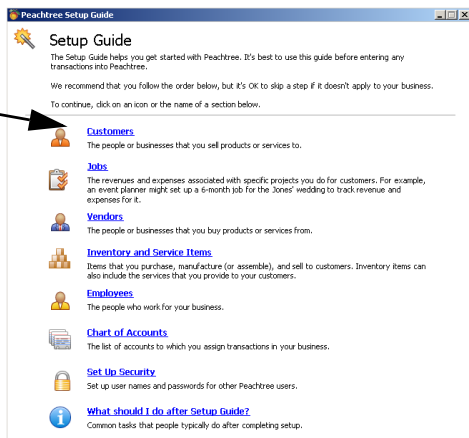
Peachtree Setup Guide

Setup Guide

The Setup Guide helps you get started with Peachtree. It's best to use this guide before entering any transactions into Peachtree.

We recommend that you follow the order below, but it's OK to skip a step if it doesn't apply to your business.

To continue, click on an icon or the name of a section below.

Customers
The people or businesses that you sell products or services to.

Jobs
The revenues and expenses associated with specific projects you do for customers. For example, an event planner might set up a 6-month job for the Jones' wedding to track revenue and expenses for it.

Vendors
The people or businesses that you buy products or services from.

Inventory and Service Items
Items that you purchase, manufacture (or assemble), and sell to customers. Inventory items can also include the services that you provide to your customers.

Employees
The people who work for your business.

Chart of Accounts
The list of accounts to which you assign transactions in your business.

Set Up Security
Set up user names and passwords for other Peachtree users.

What should I do after Setup Guide?
Common tasks that people typically do after completing setup.